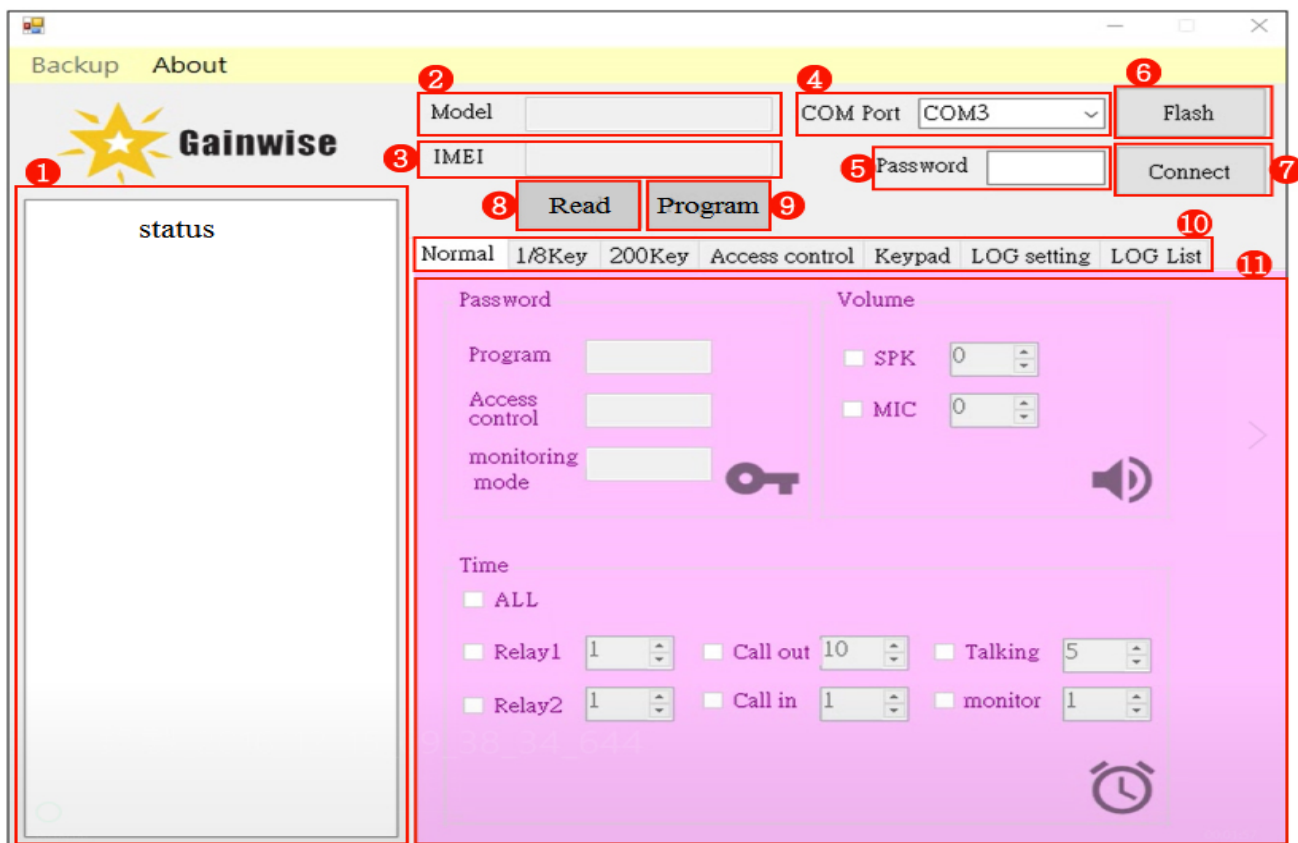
Backup About

Gainwise

1

status

2 Model

3 IMEI

4 COM Port COM3

5 Password

6 Flash

7 Connect

8 Read

Program 9

10

Normal 1/8Key 200Key Access control Keypad LOG setting LOG List

11

Password

Program

Access control

monitoring mode

Volume

SPK 0

MIC 0

Time

ALL

Relay1 1 Call out 10 Talking 5

Relay2 1 Call in 1 monitor 1

9_38_34_644